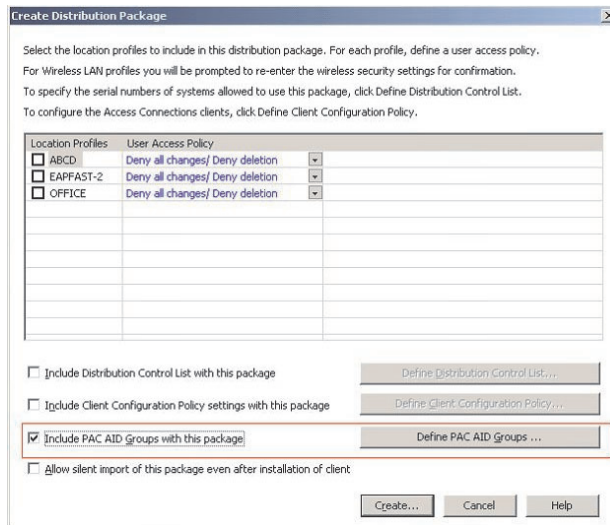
Create Distribution Package

Select the location profiles to include in this distribution package. For each profile, define a user access policy.
For Wireless LAN profiles you will be prompted to re-enter the wireless security settings for confirmation.
To specify the serial numbers of systems allowed to use this package, click Define Distribution Control List.
To configure the Access Connections clients, click Define Client Configuration Policy.

| Location Profiles | User Access Policy |
|---|---|
| ABCD | Deny all changes/ Deny deletion |
| EAPFAST-2 | Deny all changes/ Deny deletion |
| OFFICE | Deny all changes/ Deny deletion |

Include Distribution Control List with this package
Define Distribution Control List...

Include Client Configuration Policy settings with this package
Define Client Configuration Policy...

Include PAC AID Groups with this package
Define PAC AID Groups ...

Allow silent import of this package even after installation of client

Create... Cancel Help